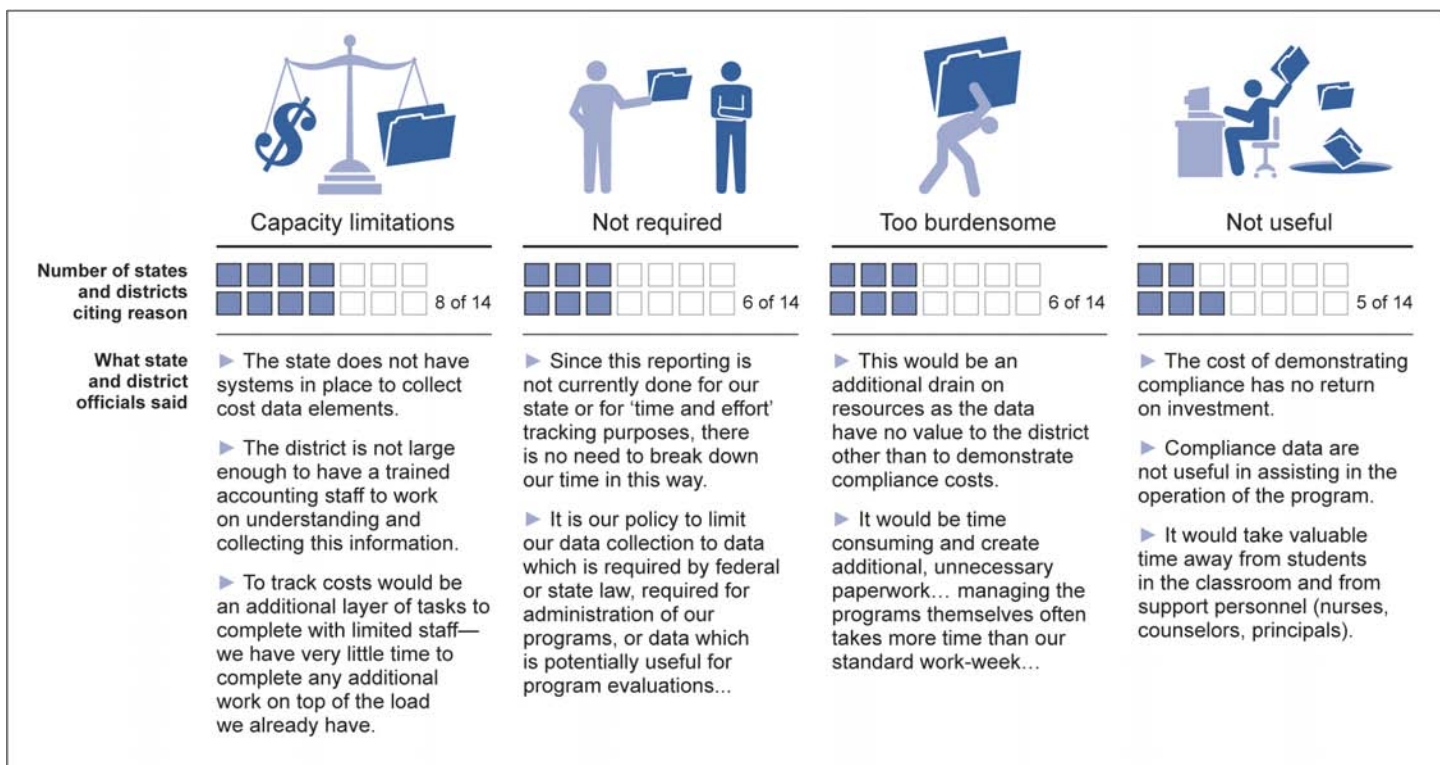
Capacity limitations

Not required

Too burdensome

Not useful

Number of states and districts citing reason

8 of 14

6 of 14

6 of 14

5 of 14

What state and district officials said

► The state does not have systems in place to collect cost data elements.

► The district is not large enough to have a trained accounting staff to work on understanding and collecting this information.

► To track costs would be an additional layer of tasks to complete with limited staff—we have very little time to complete any additional work on top of the load we already have.

► Since this reporting is not currently done for our state or for 'time and effort' tracking purposes, there is no need to break down our time in this way.

► It is our policy to limit our data collection to data which is required by federal or state law, required for administration of our programs, or data which is potentially useful for program evaluations...

► This would be an additional drain on resources as the data have no value to the district other than to demonstrate compliance costs.

► It would be time consuming and create additional, unnecessary paperwork… managing the programs themselves often takes more time than our standard work-week…

► The cost of demonstrating compliance has no return on investment.

► Compliance data are not useful in assisting in the operation of the program.

► It would take valuable time away from students in the classroom and from support personnel (nurses, counselors, principals).